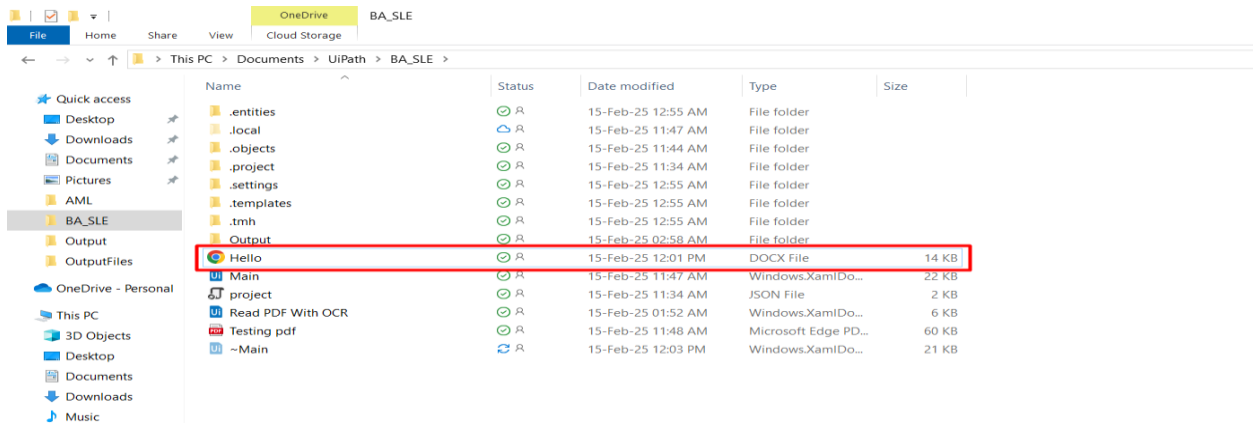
OneDrive BA_SLE
File Home Share View Cloud Storage

> This PC > Documents > UiPath > BA_SLE >

Quick access
Desktop
Downloads
Documents
Pictures
AML
BA_SLE
Output
OutputFiles
OneDrive - Personal
This PC
3D Objects
Desktop
Documents
Downloads
Music

| Name | Status | Date modified | Type | Size |
|---|---|---|---|---|
| .entities | | 15-Feb-25 12:55 AM | File folder | |
| .local | | 15-Feb-25 11:47 AM | File folder | |
| .objects | | 15-Feb-25 11:44 AM | File folder | |
| .project | | 15-Feb-25 11:34 AM | File folder | |
| .settings | | 15-Feb-25 12:55 AM | File folder | |
| .templates | | 15-Feb-25 12:55 AM | File folder | |
| .tmh | | 15-Feb-25 12:55 AM | File folder | |
| Output | | 15-Feb-25 02:58 AM | File folder | |
| Hello | | 15-Feb-25 12:01 PM | DOCX File | 14 KB |
| Main | | 15-Feb-25 11:47 AM | Windows.XamlDo... | 22 KB |
| project | | 15-Feb-25 11:34 AM | JSON File | 2 KB |
| Read PDF With OCR | | 15-Feb-25 01:52 AM | Windows.XamlDo... | 6 KB |
| Testing pdf | | 15-Feb-25 11:48 AM | Microsoft Edge PD... | 60 KB |
| ~Main | | 15-Feb-25 12:03 PM | Windows.XamlDo... | 21 KB |